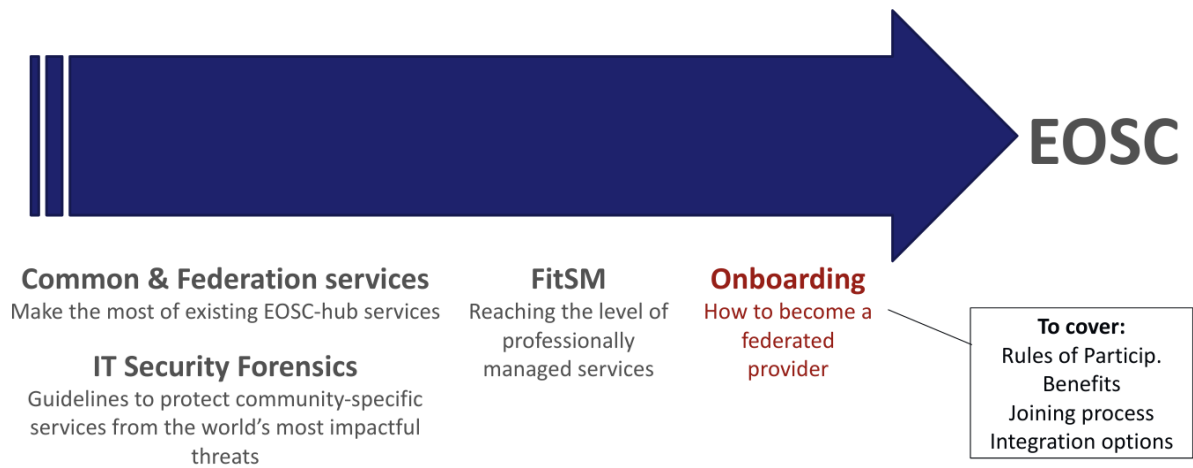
EOSC

Common & Federation services
Make the most of existing EOSC-hub services

IT Security Forensics
Guidelines to protect community-specific services from the world's most impactful threats

FitSM
Reaching the level of professionally managed services

Onboarding
How to become a federated provider

To cover:
Rules of Particip.
Benefits
Joining process
Integration options